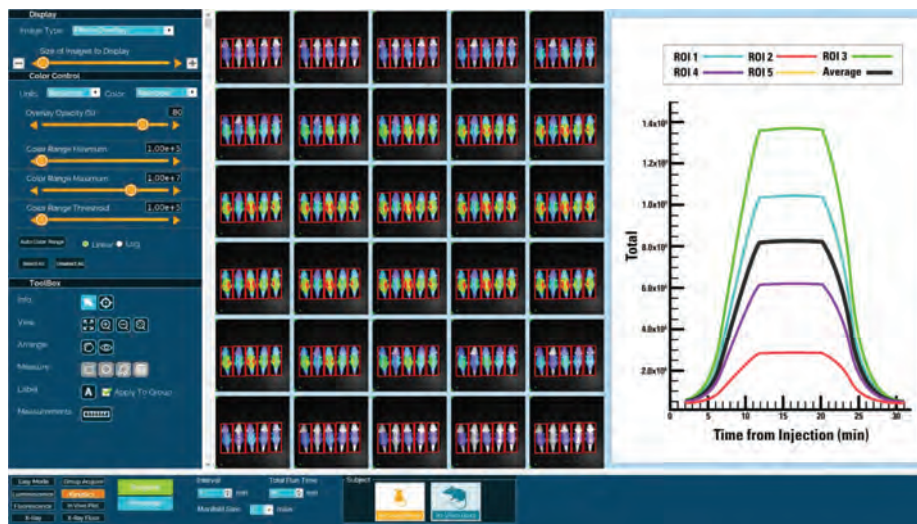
Display

Image Type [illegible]

Size of Images to Display

Color Control

Units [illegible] Color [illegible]

Overlay Opacity (%) 80

Color Range Minimum 1.00e+3

Color Range Maximum 1.00e+7

Color Range Threshold 1.00e+3

Auto Color Range Linear Log

Select All Unselect All

ToolBox

Info

View

Arrange

Measure

Label A Apply To Group

Measurements

Easy Mode Group Acquire Luminescence Kinetics Fluorescence In Vivo Plot X-Ray X-Ray Fluor

Interval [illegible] Total Run Time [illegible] Manifold Gate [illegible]

Subject

ROI 1 ROI 2 ROI 3 ROI 4 ROI 5 Average

$1.4x10^8$

$1.2x10^8$

$1.0x10^8$

$8.0x10^7$

$6.0x10^7$

$4.0x10^7$

$2.0x10^7$

Total

0 5 10 15 20 25 30

Time from Injection (min)